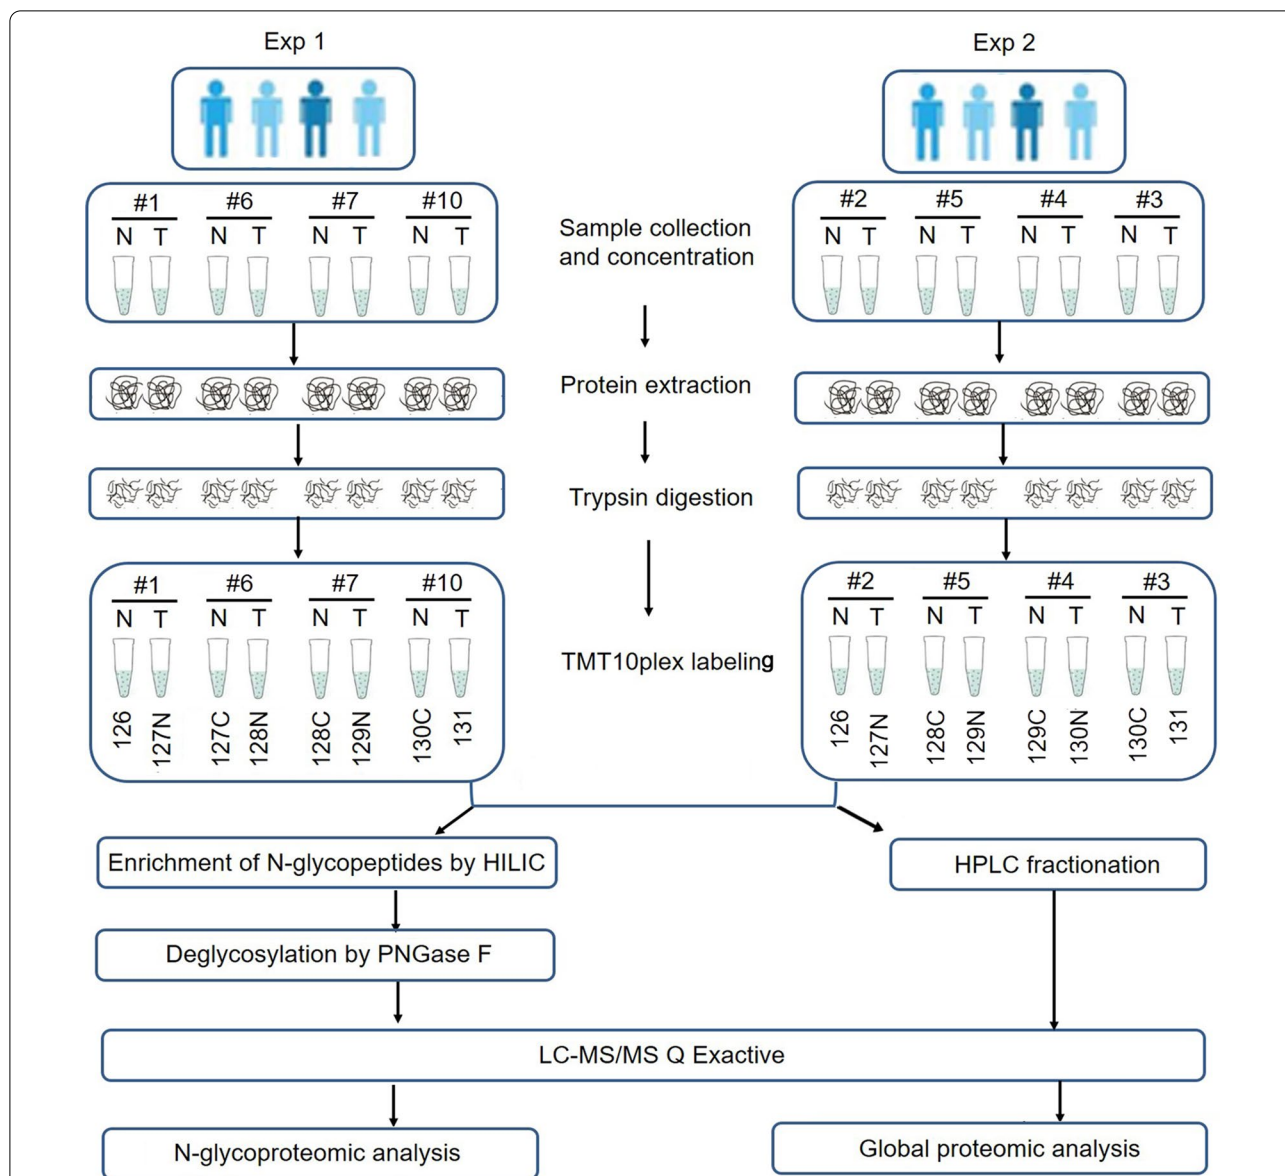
Exp 1

Exp 2

#1 N T #6 N T #7 N T #10 N T

Sample collection and concentration

#2 N T #5 N T #4 N T #3 N T

Protein extraction

Trypsin digestion

#1 N T #6 N T #7 N T #10 N T

126 127N 127C 128N 128C 129N 130C 131

TMT10plex labeling

#2 N T #5 N T #4 N T #3 N T

126 127N 128C 129N 129C 130N 130C 131

Enrichment of N-glycopeptides by HILIC

HPLC fractionation

Deglycosylation by PNGase F

LC-MS/MS Q Exactive

N-glycoproteomic analysis

Global proteomic analysis